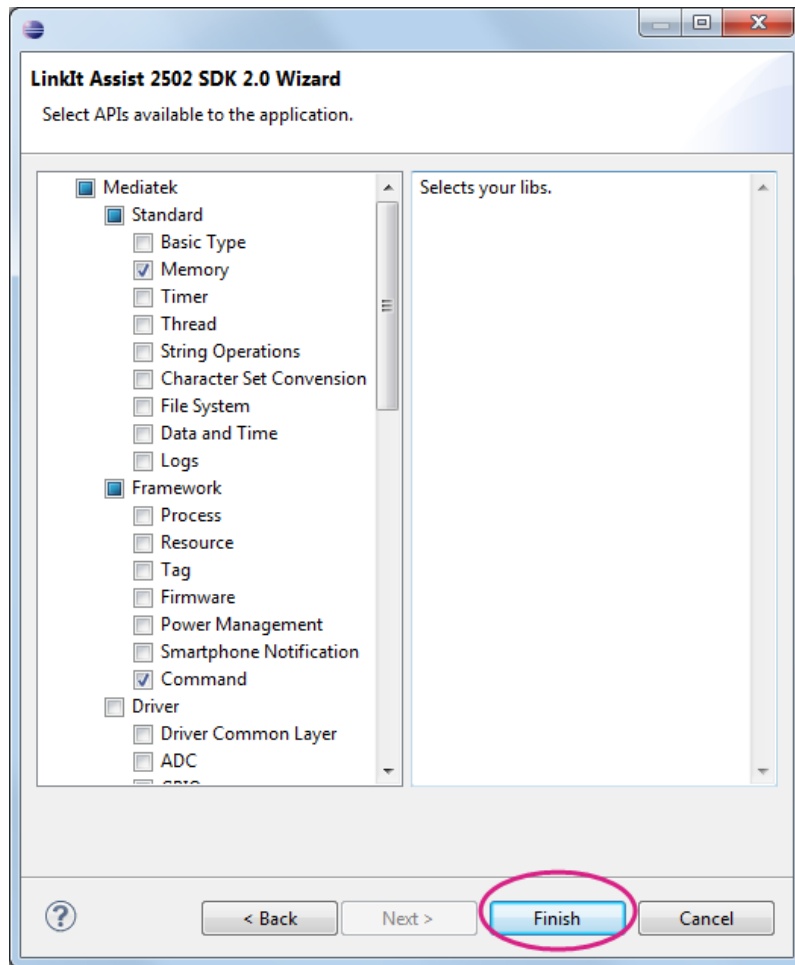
LinkIt Assist 2502 SDK 2.0 Wizard

Select APIs available to the application.

Mediatek
Standard
Basic Type
Memory
Timer
Thread
String Operations
Character Set Convension
File System
Data and Time
Logs
Framework
Process
Resource
Tag
Firmware
Power Management
Smartphone Notification
Command
Driver
Driver Common Layer
ADC
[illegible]

Selects your libs.

< Back
Next >
Finish
Cancel